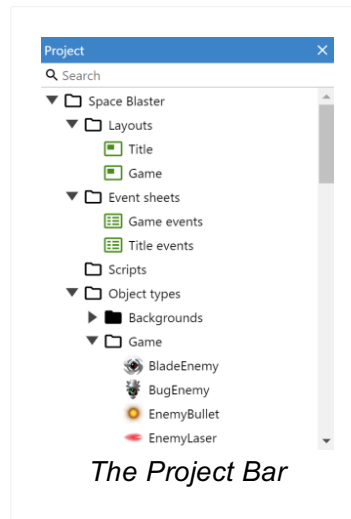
Project ×

Search

Space Blaster

Layouts

Title

Game

Event sheets

Game events

Title events

Scripts

Object types

Backgrounds

Game

BladeEnemy

BugEnemy

EnemyBullet

EnemyLaser

The Project Bar